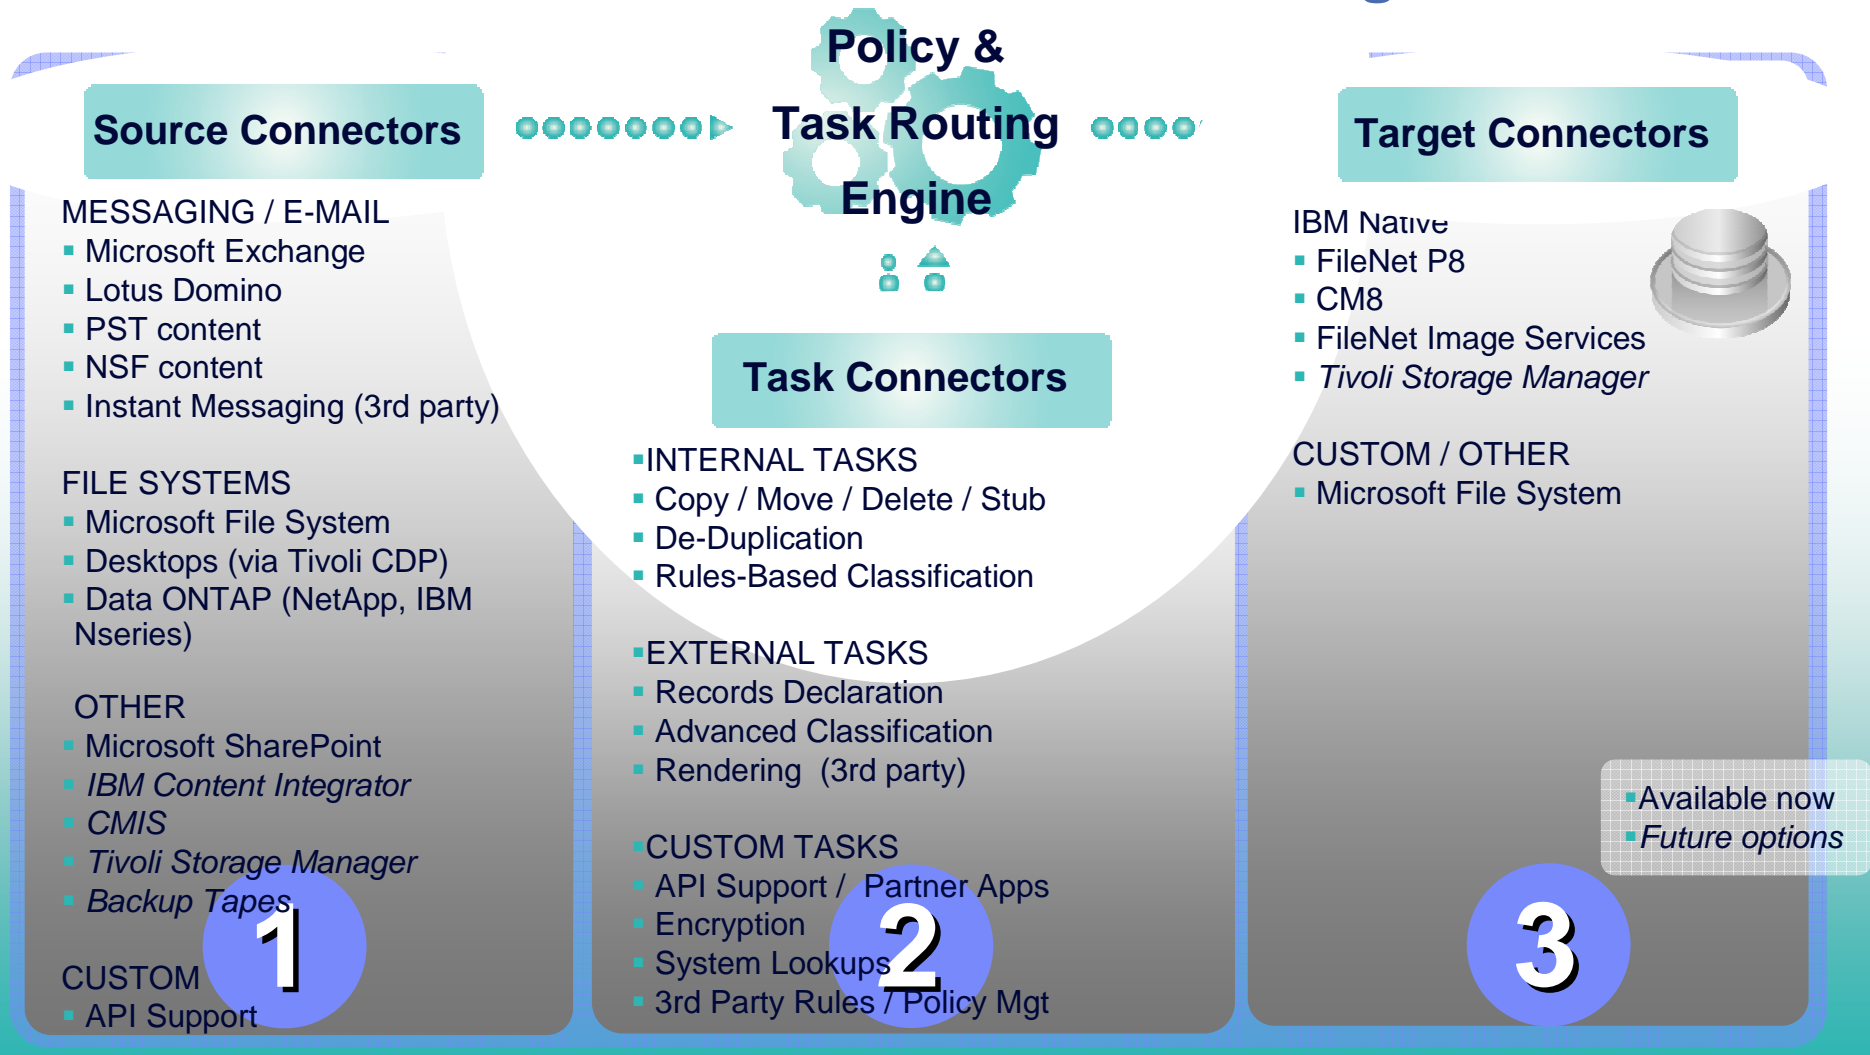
Source Connectors

Policy & Task Routing Engine

Target Connectors

MESSAGING / E-MAIL
Microsoft Exchange
Lotus Domino
PST content
NSF content
Instant Messaging (3rd party)

FILE SYSTEMS
Microsoft File System
Desktops (via Tivoli CDP)
Data ONTAP (NetApp, IBM Nseries)

OTHER
Microsoft SharePoint
*IBM Content Integrator*
*CMIS*
*Tivoli Storage Manager*
*Backup Tapes*

CUSTOM
API Support

1

Task Connectors

INTERNAL TASKS
Copy / Move / Delete / Stub
De-Duplication
Rules-Based Classification

EXTERNAL TASKS
Records Declaration
Advanced Classification
Rendering (3rd party)

CUSTOM TASKS
API Support / Partner Apps
Encryption
System Lookups
3rd Party Rules / Policy Mgt

2

IBM Native
FileNet P8
CM8
FileNet Image Services
*Tivoli Storage Manager*

CUSTOM / OTHER
Microsoft File System

Available now
*Future options*

3